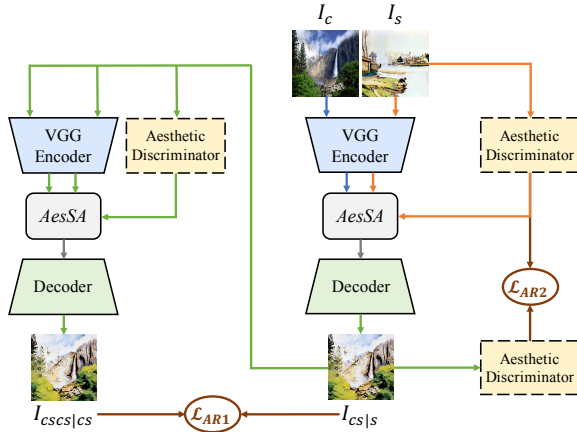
$I_c$ $I_s$

VGG Encoder

Aesthetic Discriminator

VGG Encoder

Aesthetic Discriminator

AesSA

AesSA

Decoder

Decoder

$\mathcal{L}_{AR2}$

Aesthetic Discriminator

$I_{cscs|cs}$

$\mathcal{L}_{AR1}$

$I_{cs|s}$